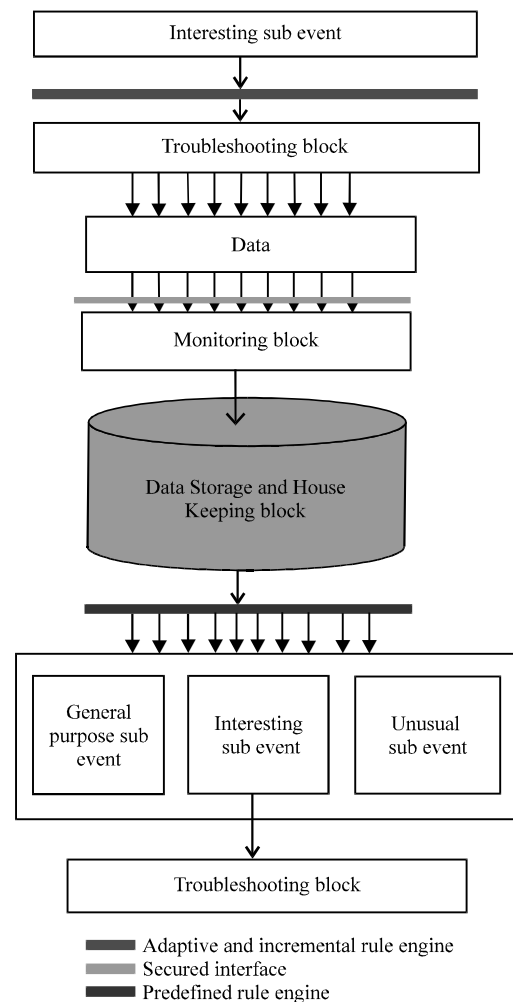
Interesting sub event

Troubleshooting block

Data

Monitoring block

Data Storage and House Keeping block

General purpose sub event

Interesting sub event

Unusual sub event

Troubleshooting block

Adaptive and incremental rule engine
Secured interface
Predefined rule engine